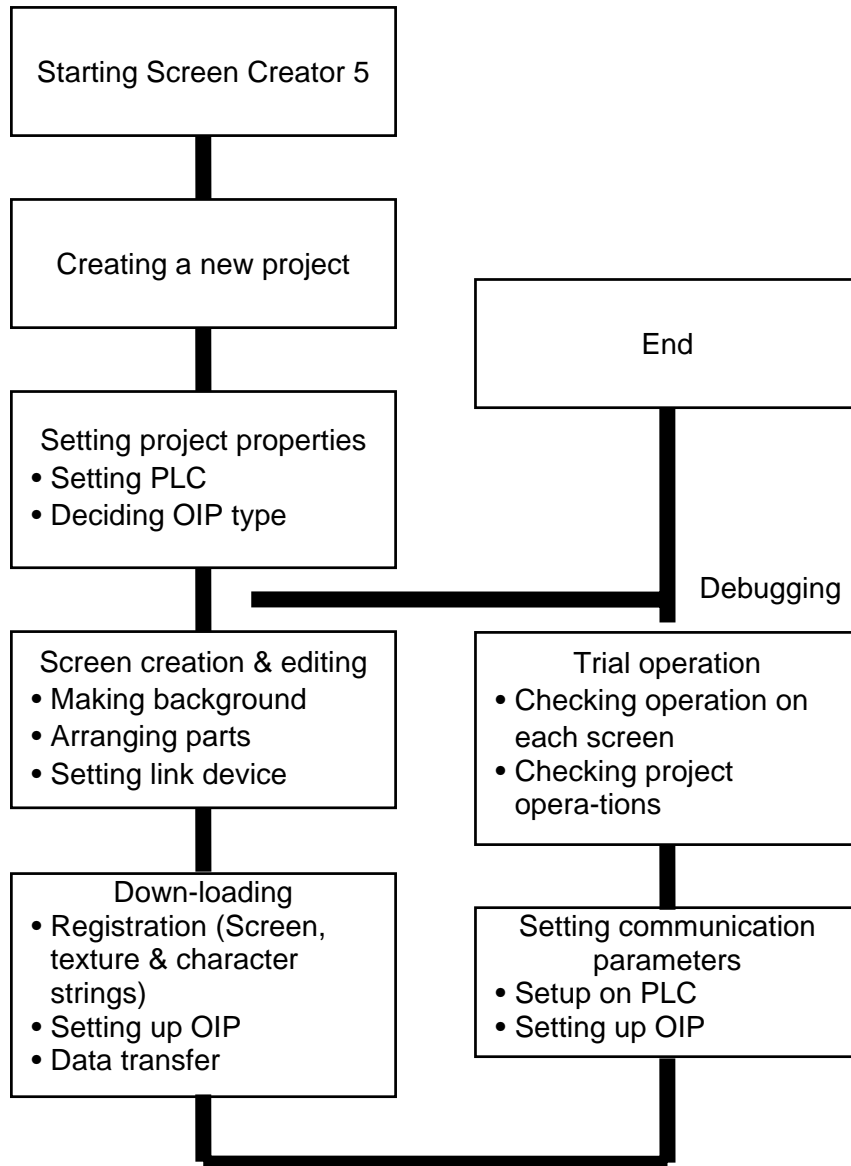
Starting Screen Creator 5

Creating a new project

Setting project properties
• Setting PLC
• Deciding OIP type

Screen creation & editing
• Making background
• Arranging parts
• Setting link device

Down-loading
• Registration (Screen, texture & character strings)
• Setting up OIP
• Data transfer

Setting communication parameters
• Setup on PLC
• Setting up OIP

Trial operation
• Checking operation on each screen
• Checking project opera-tions

Debugging

End